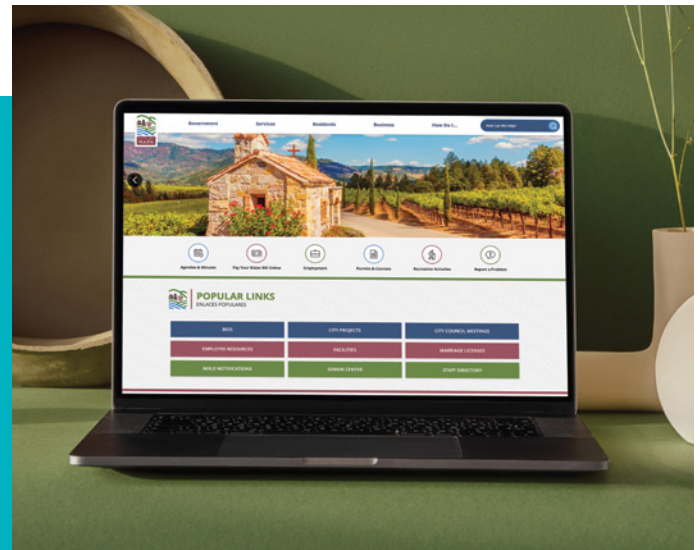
NAPA

Government Services Residents Business How Do I...

How Can We Help?

Agendas & Minutes
Pay Your Water Bill Online
Employment
Permits & Licenses
Recreation Activities
Report a Problem

POPULAR LINKS
ENLACES POPULARES

BIDS
CITY PROJECTS
CITY COUNCIL MEETINGS
EMPLOYEE RESOURCES
FACILITIES
MARRIAGE LICENSES
NIXLE NOTIFICATIONS
SENIOR CENTER
STAFF DIRECTORY